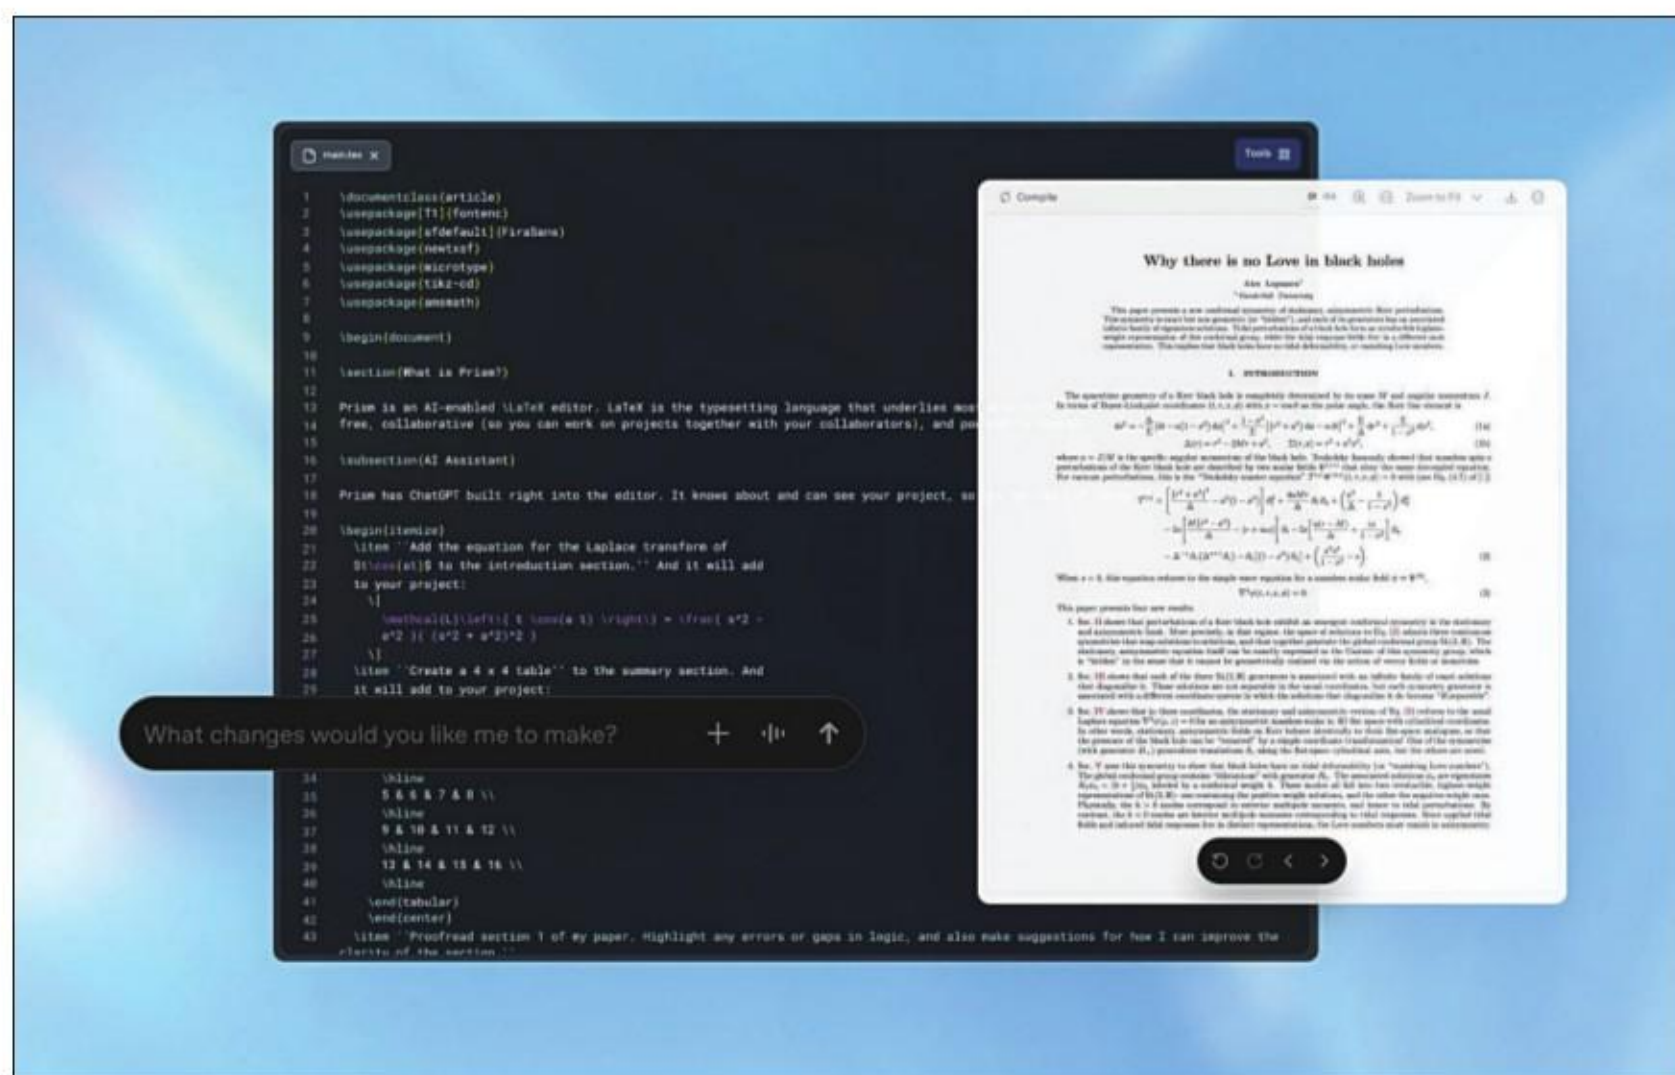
main.tex ×

Tools

1 \documentclass{article}
2 \usepackage[T1]{fontenc}
3 \usepackage[sfdefault]{FiraSans}
4 \usepackage{newtxsf}
5 \usepackage{microtype}
6 \usepackage{tikz-cd}
7 \usepackage{amsmath}
8
9 \begin{document}
10
11 \section{What is Prism?}
12
13 Prism is an AI-enabled \LaTeX editor. LaTeX is the typesetting language that underlies mos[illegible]
14 free, collaborative (so you can work on projects together with your collaborators), and po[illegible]
15
16 \subsection{AI Assistant}
17
18 Prism has ChatGPT built right into the editor. It knows about and can see your project, so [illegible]
19
20 \begin{itemize}
21 \item ``Add the equation for the Laplace transform of
22 $t\cos(at)$ to the introduction section.'' And it will add
23 to your project:
24 \[
25 \mathcal{L}\left\{ t \cos(a t) \right\} = \frac{ s^2 -
26 a^2 }{ (s^2 + a^2)^2 }
27 \]
28 \item ``Create a 4 x 4 table'' to the summary section. And
29 it will add to your project:

What changes would you like me to make?

34 \hline
35 5 & 6 & 7 & 8 \\
36 \hline
37 9 & 10 & 11 & 12 \\
38 \hline
39 13 & 14 & 15 & 16 \\
40 \hline
41 \end{tabular}
42 \end{center}
43 \item ``Proofread section 1 of my paper. Highlight any errors or gaps in logic, and also make suggestions for how I can improve the clarity of the section.''

Compile

Zoom to fit

Why there is no Love in black holes

Alex Lupsasca

Vanderbilt University

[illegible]

I. INTRODUCTION

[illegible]